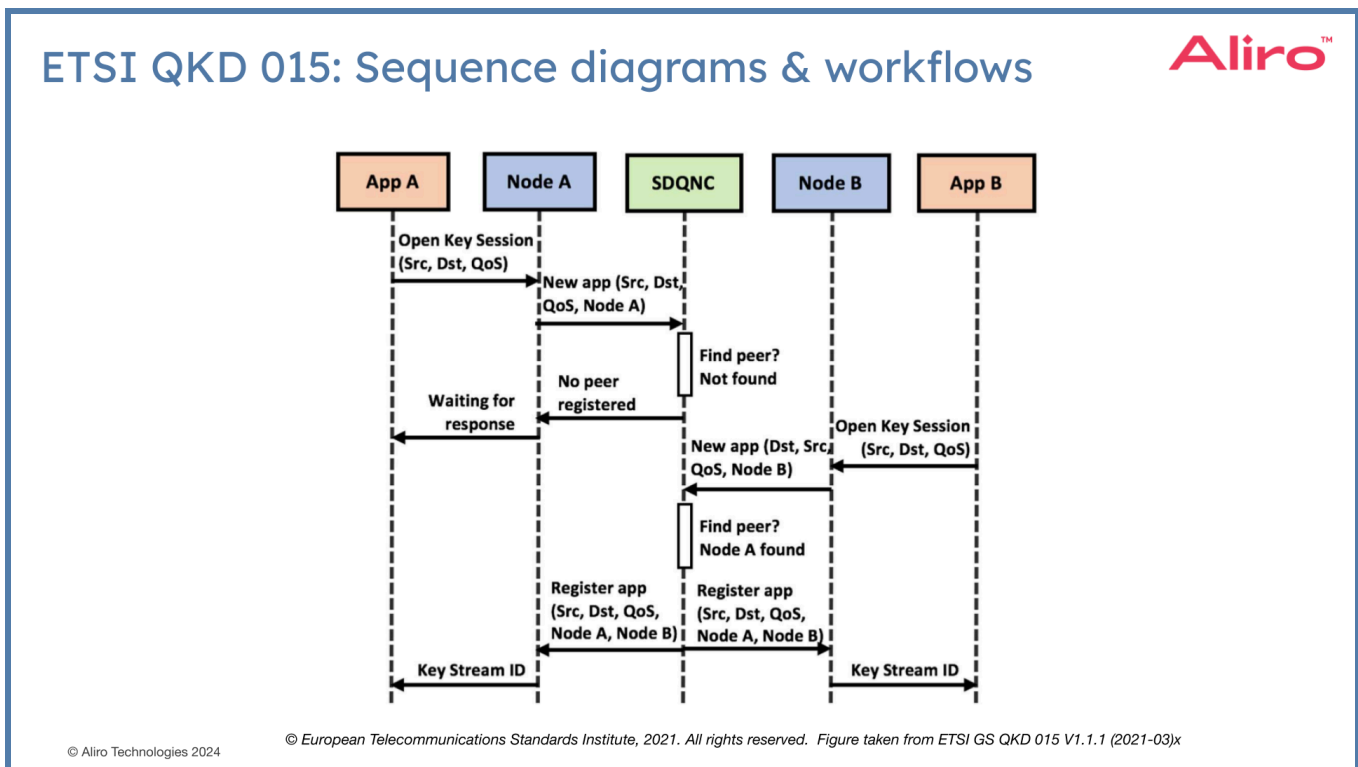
ETSI QKD 015: Sequence diagrams & workflows

Aliro™

App A

Node A

SDQNC

Node B

App B

Open Key Session (Src, Dst, QoS)

New app (Src, Dst, QoS, Node A)

Find peer? Not found

No peer registered

Waiting for response

Open Key Session (Src, Dst, QoS)

New app (Dst, Src, QoS, Node B)

Find peer? Node A found

Register app (Src, Dst, QoS, Node A, Node B)

Register app (Src, Dst, QoS, Node A, Node B)

Key Stream ID

Key Stream ID

© Aliro Technologies 2024

© European Telecommunications Standards Institute, 2021. All rights reserved. Figure taken from ETSI GS QKD 015 V1.1.1 (2021-03)x